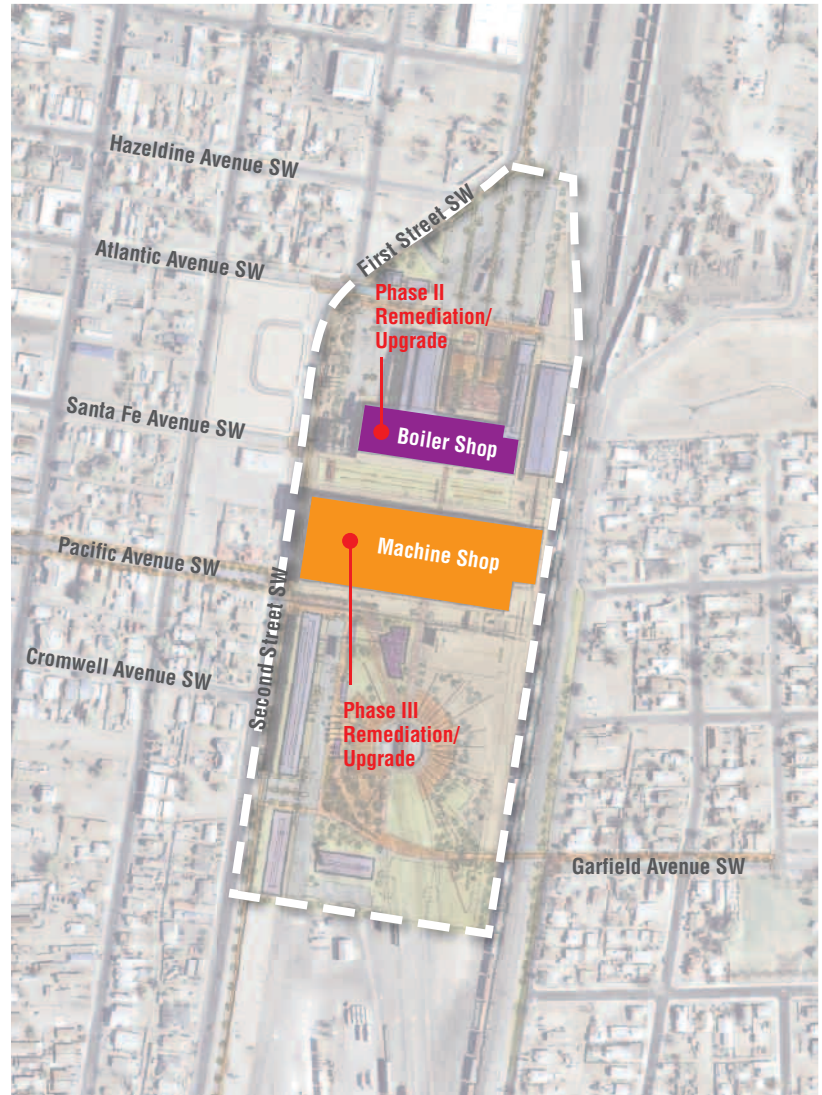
Hazeldine Avenue SW

First Street SW

Atlantic Avenue SW

Phase II Remediation/ Upgrade

Santa Fe Avenue SW

Boiler Shop

Machine Shop

Pacific Avenue SW

Second Street SW

Cromwell Avenue SW

Phase III Remediation/ Upgrade

Garfield Avenue SW